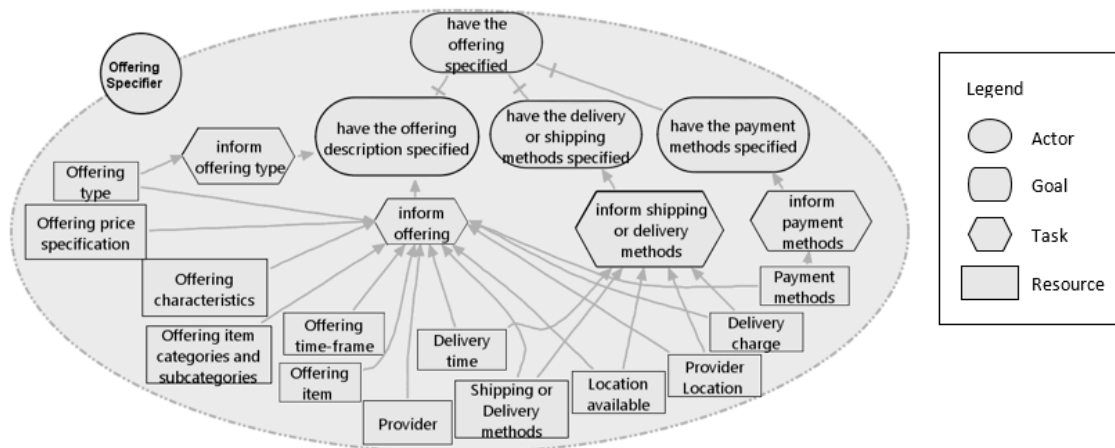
Offering Specifier

have the offering specified

have the offering description specified

have the delivery or shipping methods specified

have the payment methods specified

inform offering type

Offering type

Offering price specification

inform offering

inform shipping or delivery methods

inform payment methods

Offering characteristics

Payment methods

Offering item categories and subcategories

Offering time-frame

Delivery time

Delivery charge

Offering item

Provider Location

Location available

Shipping or Delivery methods

Provider

Legend

Actor

Goal

Task

Resource